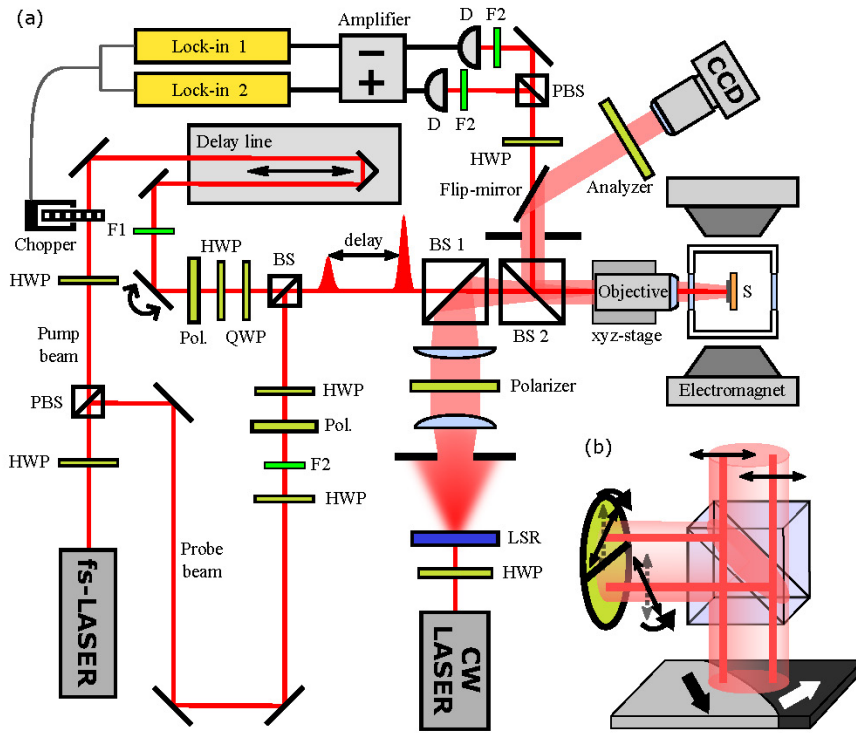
(a)

Lock-in 1

Lock-in 2

Amplifier

−

+

D

F2

D

F2

PBS

CCD

HWP

Flip-mirror

Analyzer

Delay line

Chopper

F1

HWP

HWP

BS

delay

BS 1

BS 2

Objective

xyz-stage

S

Electromagnet

Pol.

QWP

Pump beam

PBS

HWP

HWP

Pol.

F2

HWP

Polarizer

LSR

HWP

fs-LASER

Probe beam

CW LASER

(b)